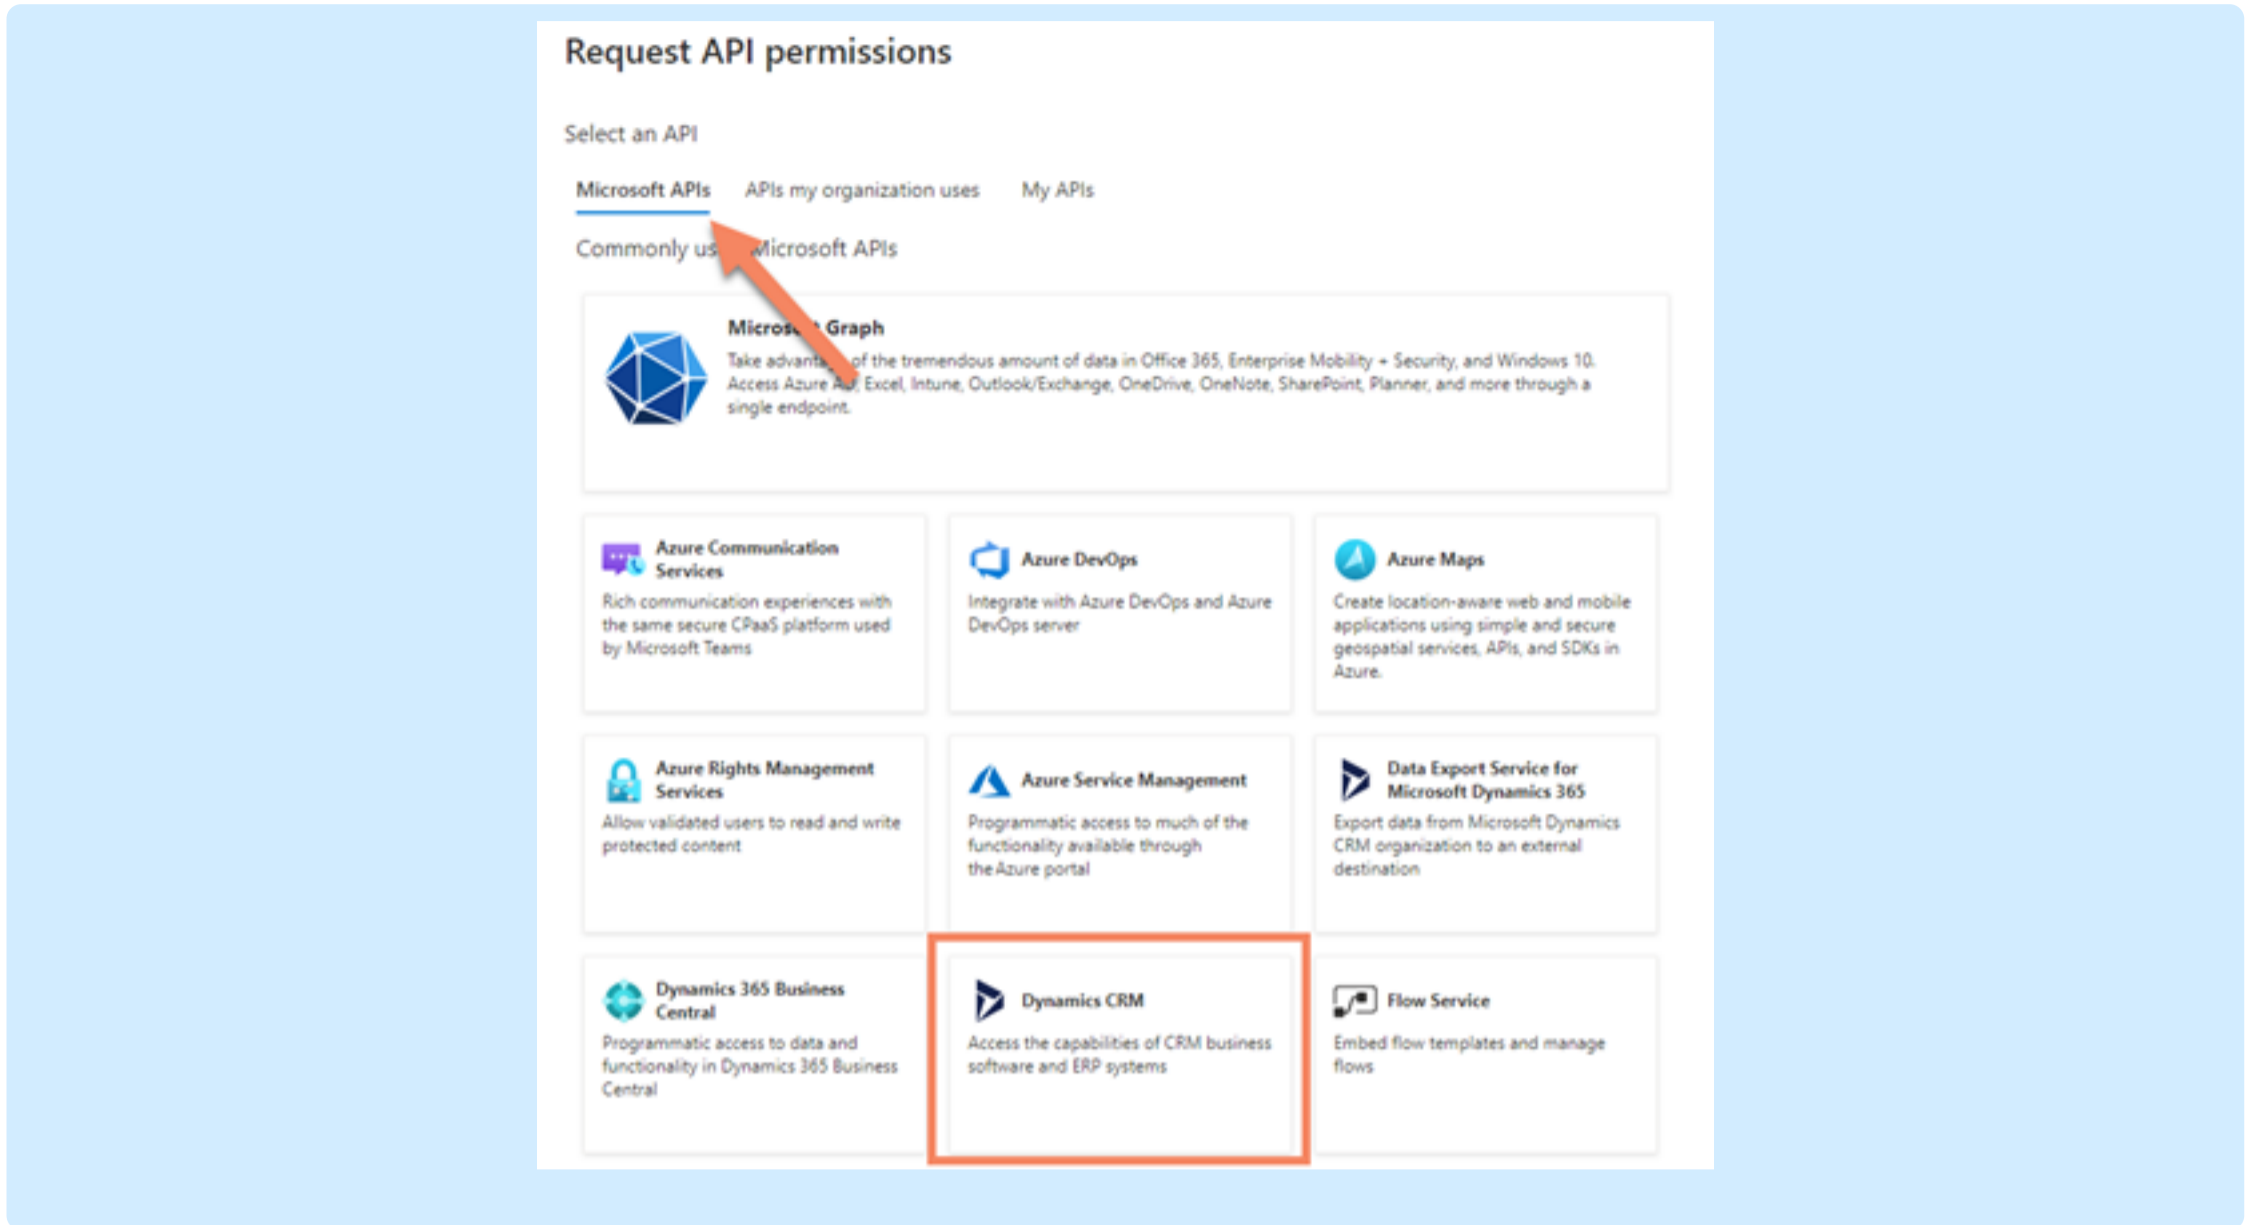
Request API permissions

Select an API

Microsoft APIs APIs my organization uses My APIs

Commonly us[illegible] Microsoft APIs

Micros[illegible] Graph
Take advanta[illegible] of the tremendous amount of data in Office 365, Enterprise Mobility + Security, and Windows 10. Access Azure A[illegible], Excel, Intune, Outlook/Exchange, OneDrive, OneNote, SharePoint, Planner, and more through a single endpoint.

Azure Communication Services
Rich communication experiences with the same secure CPaaS platform used by Microsoft Teams

Azure DevOps
Integrate with Azure DevOps and Azure DevOps server

Azure Maps
Create location-aware web and mobile applications using simple and secure geospatial services, APIs, and SDKs in Azure.

Azure Rights Management Services
Allow validated users to read and write protected content

Azure Service Management
Programmatic access to much of the functionality available through the Azure portal

Data Export Service for Microsoft Dynamics 365
Export data from Microsoft Dynamics CRM organization to an external destination

Dynamics 365 Business Central
Programmatic access to data and functionality in Dynamics 365 Business Central

Dynamics CRM
Access the capabilities of CRM business software and ERP systems

Flow Service
Embed flow templates and manage flows